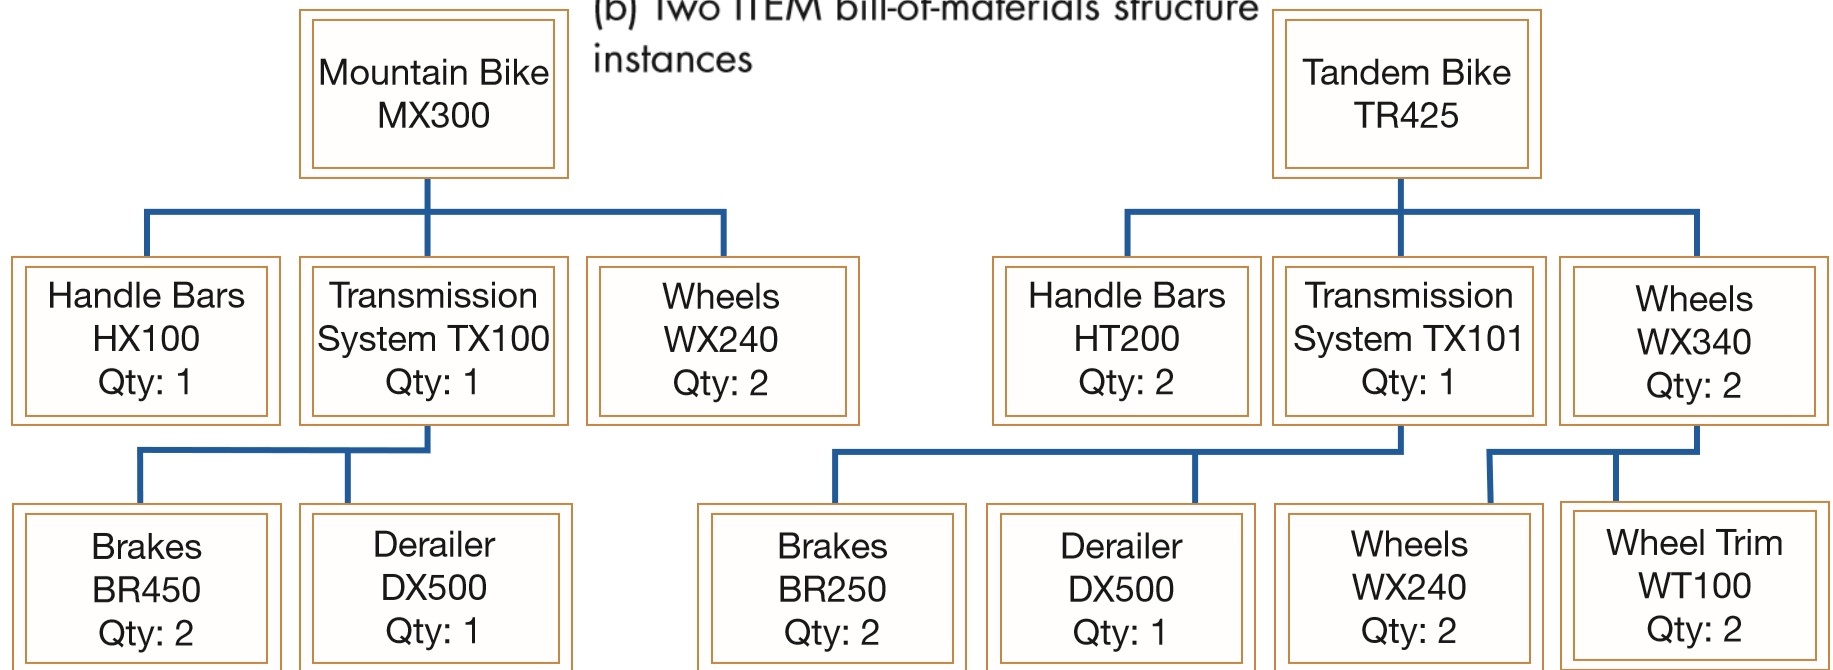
(b) Two ITEM bill-of-materials structure instances

Mountain Bike
MX300

Handle Bars
HX100
Qty: 1

Transmission
System TX100
Qty: 1

Wheels
WX240
Qty: 2

Brakes
BR450
Qty: 2

Derailer
DX500
Qty: 1

Tandem Bike
TR425

Handle Bars
HT200
Qty: 2

Transmission
System TX101
Qty: 1

Wheels
WX340
Qty: 2

Brakes
BR250
Qty: 2

Derailer
DX500
Qty: 1

Wheels
WX240
Qty: 2

Wheel Trim
WT100
Qty: 2